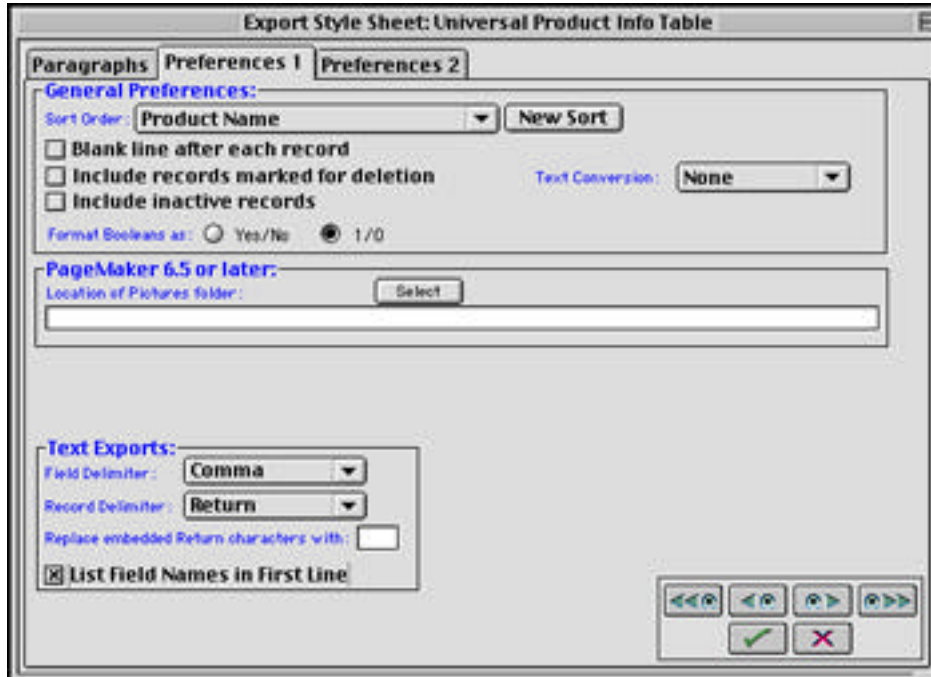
Export Style Sheet: Universal Product Info Table

Paragraphs | Preferences 1 | Preferences 2

General Preferences:

Sort Order: Product Name | New Sort

Blank line after each record

Include records marked for deletion

Text Conversion: None

Include inactive records

Format Booleans as: Yes/No 1/0

PageMaker 6.5 or later:

Location of Pictures folder: Select

Text Exports:

Field Delimiter: Comma

Record Delimiter: Return

Replace embedded Return characters with:

List Field Names in First Line